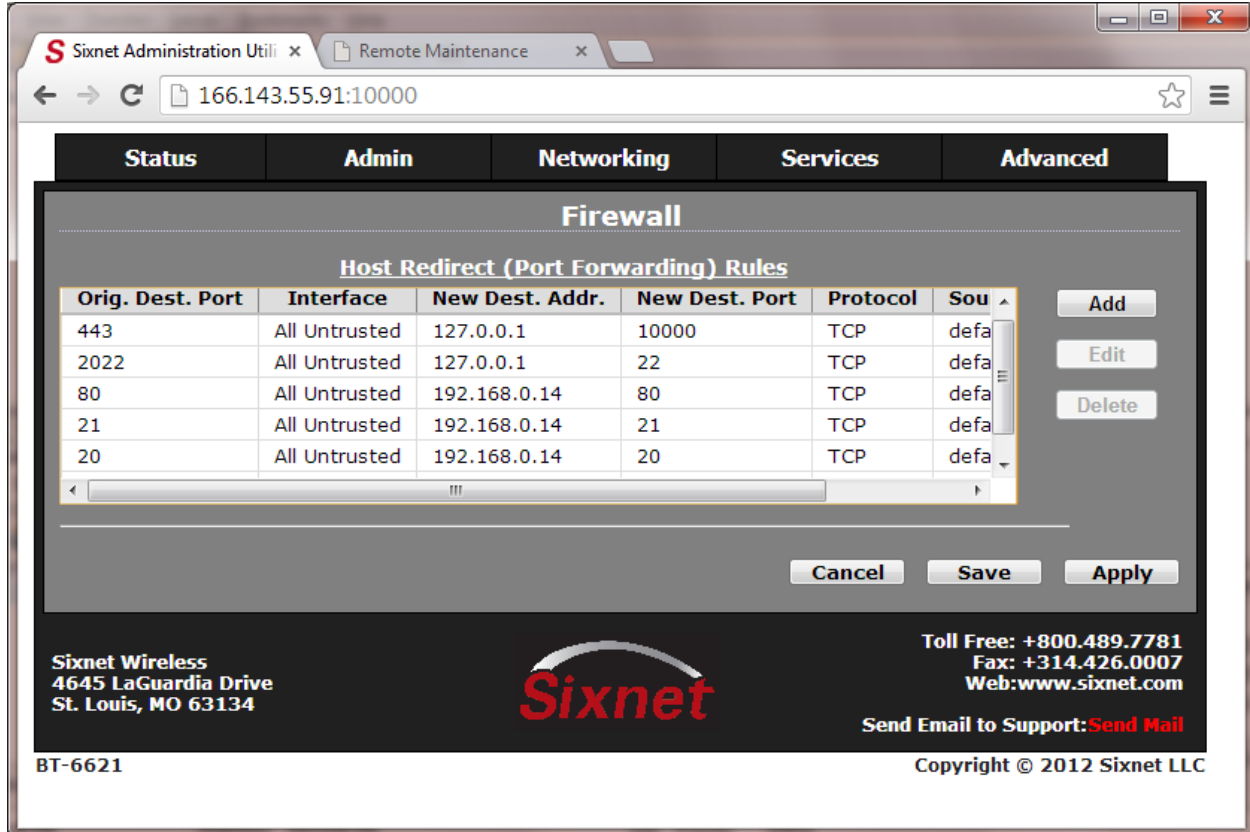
Sixnet Administration Utili ×
Remote Maintenance ×

166.143.55.91:10000

Status
Admin
Networking
Services
Advanced

Firewall

Host Redirect (Port Forwarding) Rules

| Orig. Dest. Port | Interface | New Dest. Addr. | New Dest. Port | Protocol | Sou |
|---|---|---|---|---|---|
| 443 | All Untrusted | 127.0.0.1 | 10000 | TCP | defa |
| 2022 | All Untrusted | 127.0.0.1 | 22 | TCP | defa |
| 80 | All Untrusted | 192.168.0.14 | 80 | TCP | defa |
| 21 | All Untrusted | 192.168.0.14 | 21 | TCP | defa |
| 20 | All Untrusted | 192.168.0.14 | 20 | TCP | defa |

Add
Edit
Delete

Cancel
Save
Apply

Sixnet Wireless
4645 LaGuardia Drive
St. Louis, MO 63134

Sixnet

Toll Free: +800.489.7781
Fax: +314.426.0007
Web:www.sixnet.com

Send Email to Support:Send Mail

BT-6621
Copyright © 2012 Sixnet LLC